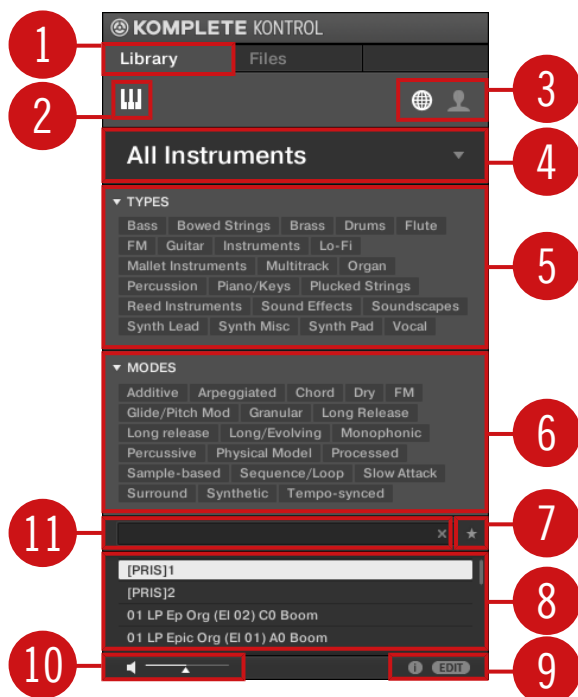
KOMPLETE KONTROL

Library Files

All Instruments

▾ TYPES

Bass Bowed Strings Brass Drums Flute FM Guitar Instruments Lo-Fi Mallet Instruments Multitrack Organ Percussion Piano/Keys Plucked Strings Reed Instruments Sound Effects Soundscapes Synth Lead Synth Misc Synth Pad Vocal

▾ MODES

Additive Arpeggiated Chord Dry FM Glide/Pitch Mod Granular Long Release Long release Long/Evolving Monophonic Percussive Physical Model Processed Sample-based Sequence/Loop Slow Attack Surround Synthetic Tempo-synced

×

★

[PRIS]1
[PRIS]2
01 LP Ep Org (El 02) C0 Boom
01 LP Epic Org (El 01) A0 Boom

i EDIT

1
2
3
4
5
6
7
8
9
10
11